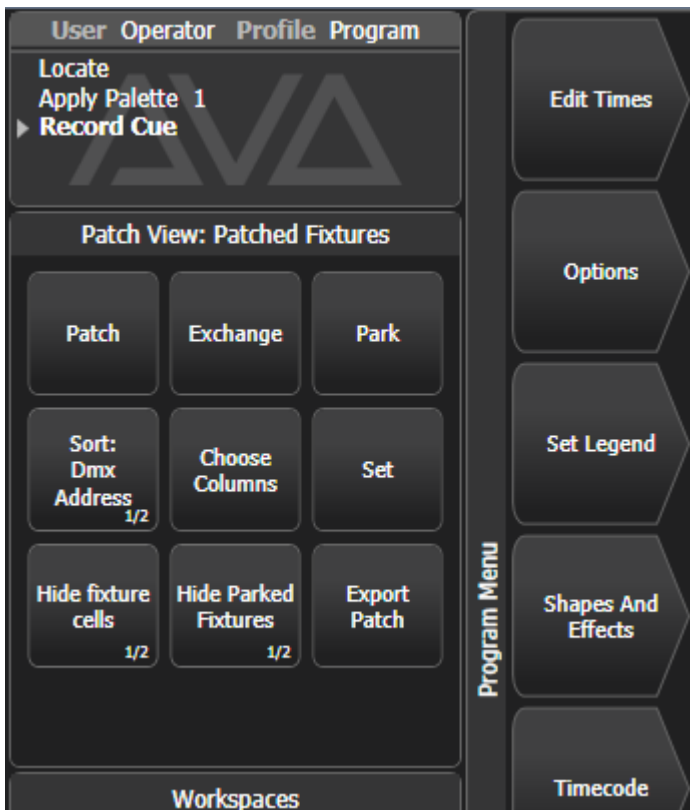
User Operator Profile Program

Locate
Apply Palette 1
Record Cue

AVA

Patch View: Patched Fixtures

Patch

Exchange

Park

Sort: Dmx Address 1/2

Choose Columns

Set

Hide fixture cells 1/2

Hide Parked Fixtures 1/2

Export Patch

Workspaces

Program Menu

Edit Times

Options

Set Legend

Shapes And Effects

Timecode